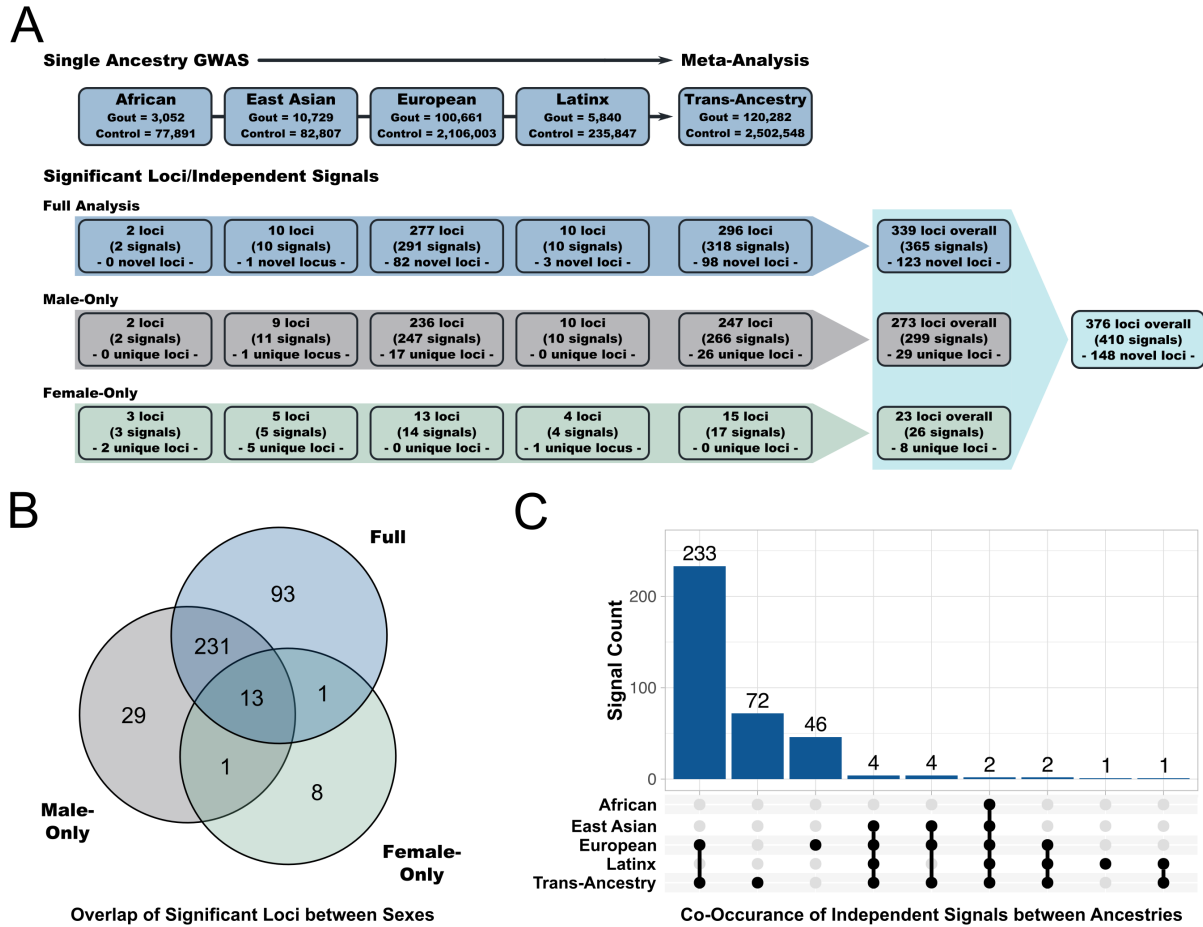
A

Single Ancestry GWAS

Meta-Analysis

African
Gout = 3,052
Control = 77,891

East Asian
Gout = 10,729
Control = 82,807

European
Gout = 100,661
Control = 2,106,003

Latinx
Gout = 5,840
Control = 235,847

Trans-Ancestry
Gout = 120,282
Control = 2,502,548

Significant Loci/Independent Signals

Full Analysis

2 loci (2 signals) - 0 novel loci -

10 loci (10 signals) - 1 novel locus -

277 loci (291 signals) - 82 novel loci -

10 loci (10 signals) - 3 novel loci -

296 loci (318 signals) - 98 novel loci -

339 loci overall (365 signals) - 123 novel loci -

Male-Only

2 loci (2 signals) - 0 unique loci -

9 loci (11 signals) - 1 unique locus -

236 loci (247 signals) - 17 unique loci -

10 loci (10 signals) - 0 unique loci -

247 loci (266 signals) - 26 unique loci -

273 loci overall (299 signals) - 29 unique loci -

376 loci overall (410 signals) - 148 novel loci -

Female-Only

3 loci (3 signals) - 2 unique loci -

5 loci (5 signals) - 5 unique loci -

13 loci (14 signals) - 0 unique loci -

4 loci (4 signals) - 1 unique locus -

15 loci (17 signals) - 0 unique loci -

23 loci overall (26 signals) - 8 unique loci -

B

Full

93

231

13

1

29

1

8

Male-Only

Female-Only

Overlap of Significant Loci between Sexes

C

Signal Count

233

72

46

4

4

2

2

1

1

200

100

0

African

East Asian

European

Latinx

Trans-Ancestry

Co-Occurance of Independent Signals between Ancestries